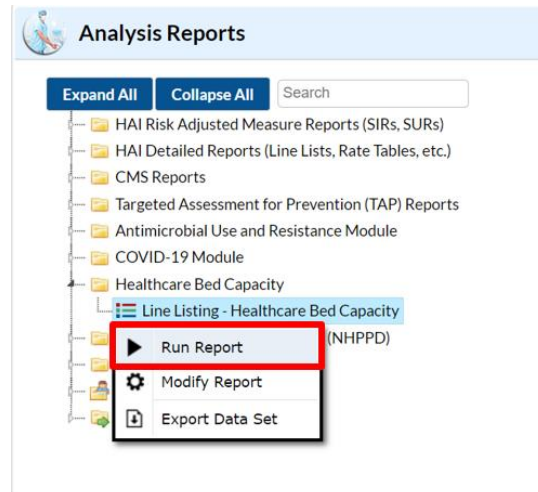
Analysis Reports

Expand All
Collapse All
Search

HAI Risk Adjusted Measure Reports (SIRs, SURs)
HAI Detailed Reports (Line Lists, Rate Tables, etc.)
CMS Reports
Targeted Assessment for Prevention (TAP) Reports
Antimicrobial Use and Resistance Module
COVID-19 Module
Healthcare Bed Capacity
Line Listing - Healthcare Bed Capacity
(NHPPD)

Run Report
Modify Report
Export Data Set